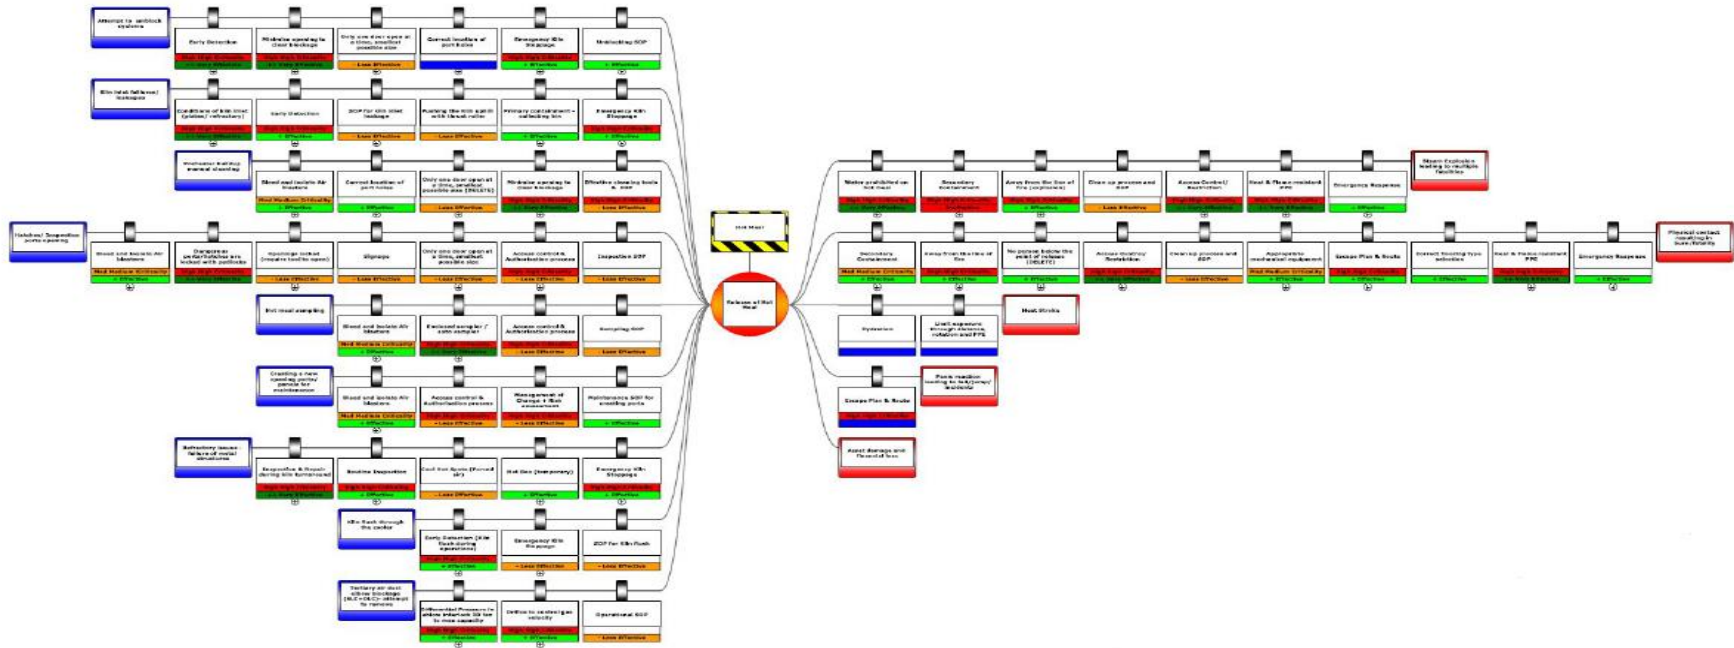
Attempt to unblock systems

Early Detection

Minimise opening to clear blockage

Only one door open at a time, smallest possible size

Less Effective

Correct location of port holes

Emergency Kiln Stoppage

Unblocking SOP

Effective

Kiln inlet failures/ leakages

Conditions of kiln inlet (plates/ refractory)

Early Detection

SOP for kiln inlet leakage

Less Effective

Pushing the kiln spill with Skrunt roller

Less Effective

Primary containment - collecting bin

Effective

Emergency Kiln Stoppage

Effective

Preheater buildup manual cleaning

Shoot and Isolate Air blasters

Med Medium Criticality

Effective

Correct location of port holes

Effective

Only one door open at a time, smallest possible size (DELETE)

Less Effective

Minimise opening to clear blockage

Effective cleaning tools & PPE

Less Effective

Hatches/ Inspection ports opening

Shoot and Isolate Air blasters

Med Medium Criticality

Effective

Dampener on hatches are locked with padlocks

Inspection hatch interlock (prevents tool to open)

Less Effective

Signage

Less Effective

Only one door open at a time, smallest possible size

Less Effective

Access control & Authorisation process

Less Effective

Inspection SOP

Less Effective

Hot meal sampling

Shoot and Isolate Air blasters

Med Medium Criticality

Effective

Enclosed sampler / auto sampler

Access control & Authorisation process

Less Effective

Sampling SOP

Less Effective

Creating a new opening ports/ panels for maintenance

Shoot and Isolate Air blasters

Med Medium Criticality

Effective

Access control & Authorisation process

Less Effective

Management of Change + Risk assessment

Less Effective

Maintenance SOP for creating ports

Effective

Refractory issues failure of metal structures

Inspection & Repair during kiln turnaround

Routine Inspection

Effective

Cool the Spots (Forced air)

Less Effective

Hot Gas (temporary)

Effective

Emergency Kiln Stoppage

Effective

Kiln flush through the cooler

Early Detection (Kiln flush during operations)

Effective

Emergency Kiln Stoppage

Less Effective

SOP for Kiln flush

Less Effective

Tertiary air duct elbow blockage (SLC+DLC) attempt to remove

Differential Pressure in elbow interlock ID fan to max capacity

Effective

Define to control gas velocity

Effective

Operational SOP

Less Effective

Hot Meal

Release of Hot Meal

Water prohibited on hot meal

Secondary Containment

Away from the line of fire (explosion)

Effective

Clean up process and SOP

Less Effective

Access Control/ Restriction

Heat & Flame resistant PPE

Emergency Response

Effective

Steam Explosion leading to multiple fatalities

Secondary Containment

Med Medium Criticality

Effective

Away from the line of fire

No person below the point of release (DELETE)

Effective

Access Control/ Restriction

Clean up process and SOP

Less Effective

Appropriate mechanical equipment

Med Medium Criticality

Effective

Escape Plan & Route

Effective

Correct flooring type selection

Effective

Heat & Flame resistant PPE

Emergency Response

Effective

Physical contact resulting in burn/fatality

Hydration

Limit exposure through distance, rotation and PPE

Heat Stroke

Escape Plan & Route

Panic reaction leading to fall/jump/ incidents

Asset damage and financial loss